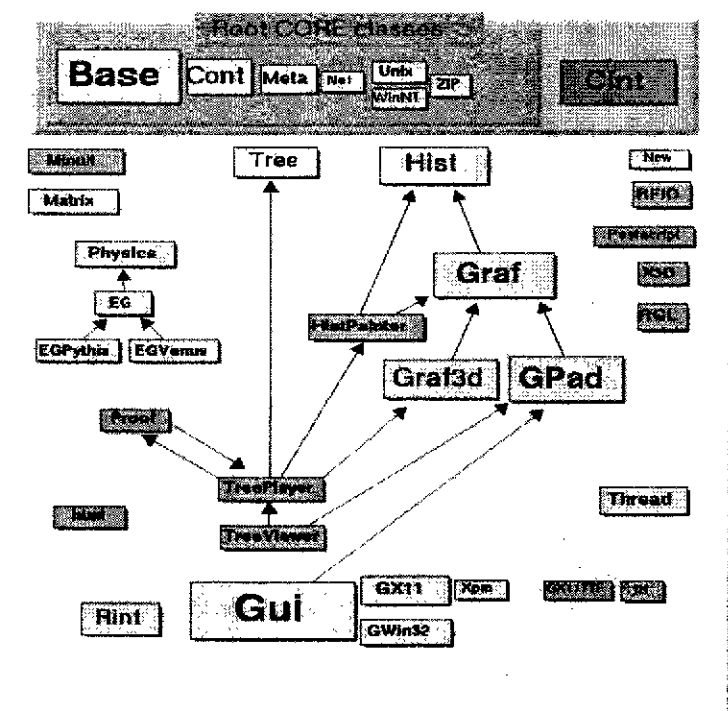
Root CORE classes

Base

Cont

Meta

Net

Unix

WinNT

ZIP

Cint

Minuit

Tree

Hist

New

Matrix

RFIO

PostScript

Physics

Graf

X3D

EG

HistPainter

RGL

EGPythia

EGVenus

Graf3d

GPad

Proof

TreePlayer

Thread

Html

TreeViewer

Gui

GX11

Xpm

GX11TTF

TTF

Rint

GWin32